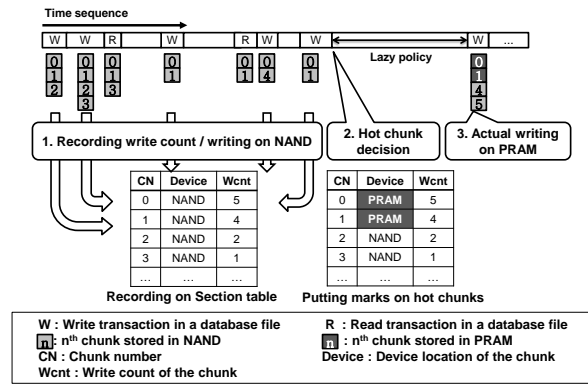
Time sequence

W W R W R W W W ...

Lazy policy

0 1 2
0 1 2 3
0 1 3
0 1
0 1
0 4
0 1
0 1 4 5

1. Recording write count / writing on NAND

2. Hot chunk decision

3. Actual writing on PRAM

| CN | Device | Wcnt |
|---|---|---|
| 0 | NAND | 5 |
| 1 | NAND | 4 |
| 2 | NAND | 2 |
| 3 | NAND | 1 |
| ... | ... | ... |

| CN | Device | Wcnt |
|---|---|---|
| 0 | PRAM | 5 |
| 1 | PRAM | 4 |
| 2 | NAND | 2 |
| 3 | NAND | 1 |
| ... | ... | ... |

Recording on Section table

Putting marks on hot chunks

W : Write transaction in a database file
R : Read transaction in a database file
n : $n^{th}$ chunk stored in NAND
n : $n^{th}$ chunk stored in PRAM
CN : Chunk number
Device : Device location of the chunk
Wcnt : Write count of the chunk